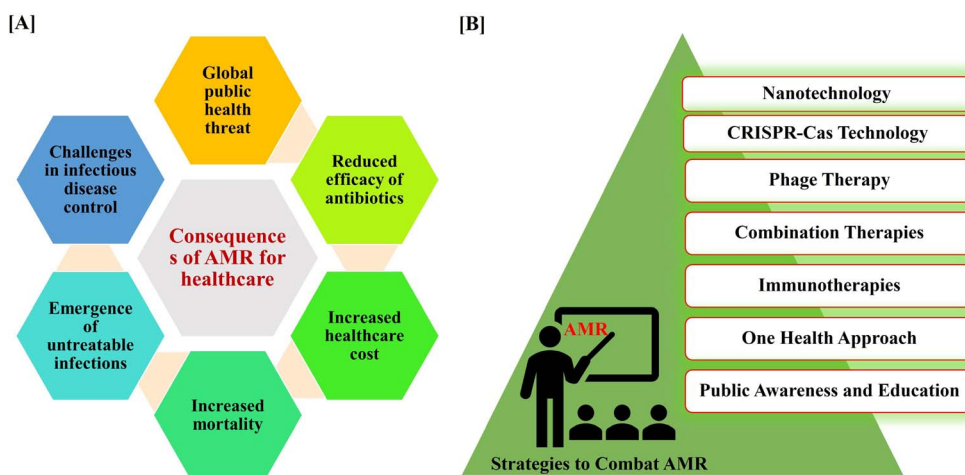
[A]

Global public health threat

Reduced efficacy of antibiotics

Increased healthcare cost

Increased mortality

Emergence of untreatable infections

Challenges in infectious disease control

Consequences of AMR for healthcare

[B]

Nanotechnology

CRISPR-Cas Technology

Phage Therapy

Combination Therapies

Immunotherapies

One Health Approach

Public Awareness and Education

AMR

Strategies to Combat AMR